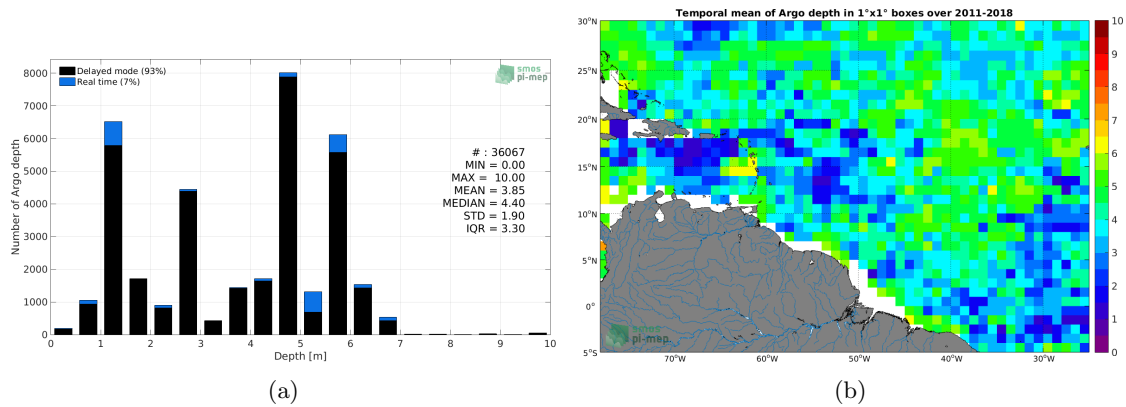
Delayed mode (93%)
Real time (7%)

smos
pi-mep

Number of Argo depth

8000
7000
6000
5000
4000
3000
2000
1000
0

# : 36067
MIN = 0.00
MAX = 10.00
MEAN = 3.85
MEDIAN = 4.40
STD = 1.90
IQR = 3.30

0 1 2 3 4 5 6 7 8 9 10
Depth [m]

(a)

Temporal mean of Argo depth in 1°x1° boxes over 2011-2018

30°N
25°N
20°N
15°N
10°N
5°N
0°
5°S

70°W 60°W 50°W 40°W 30°W

smos
pi-mep

10
9
8
7
6
5
4
3
2
1
0

(b)